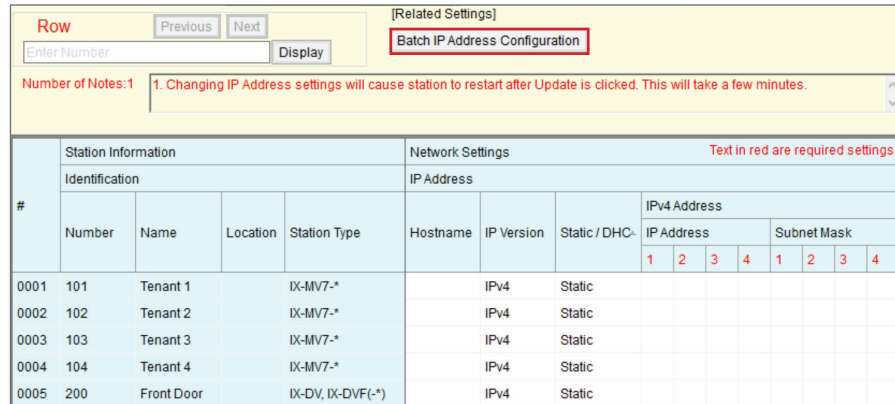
Row

Previous Next

Enter Number Display

[Related Settings]

Batch IP Address Configuration

Number of Notes:1

1. Changing IP Address settings will cause station to restart after Update is clicked. This will take a few minutes.

Text in red are required settings

| # | Station Information | | | | Network Settings | | | | | | | | | | |
|---|---|---|---|---|---|---|---|---|---|---|---|---|---|---|---|
| | Identification | | | | IP Address | | | | | | | | | | |
| | Number | Name | Location | Station Type | Hostname | IP Version | Static / DHC | IPv4 Address | | | | | | | |
| | | | | | | | | IP Address | | | | Subnet Mask | | | |
| | | | | | | | | 1 | 2 | 3 | 4 | 1 | 2 | 3 | 4 |
| 0001 | 101 | Tenant 1 | | IX-MV7-* | | IPv4 | Static | | | | | | | | |
| 0002 | 102 | Tenant 2 | | IX-MV7-* | | IPv4 | Static | | | | | | | | |
| 0003 | 103 | Tenant 3 | | IX-MV7-* | | IPv4 | Static | | | | | | | | |
| 0004 | 104 | Tenant 4 | | IX-MV7-* | | IPv4 | Static | | | | | | | | |
| 0005 | 200 | Front Door | | IX-DV, IX-DVF(-*) | | IPv4 | Static | | | | | | | | |